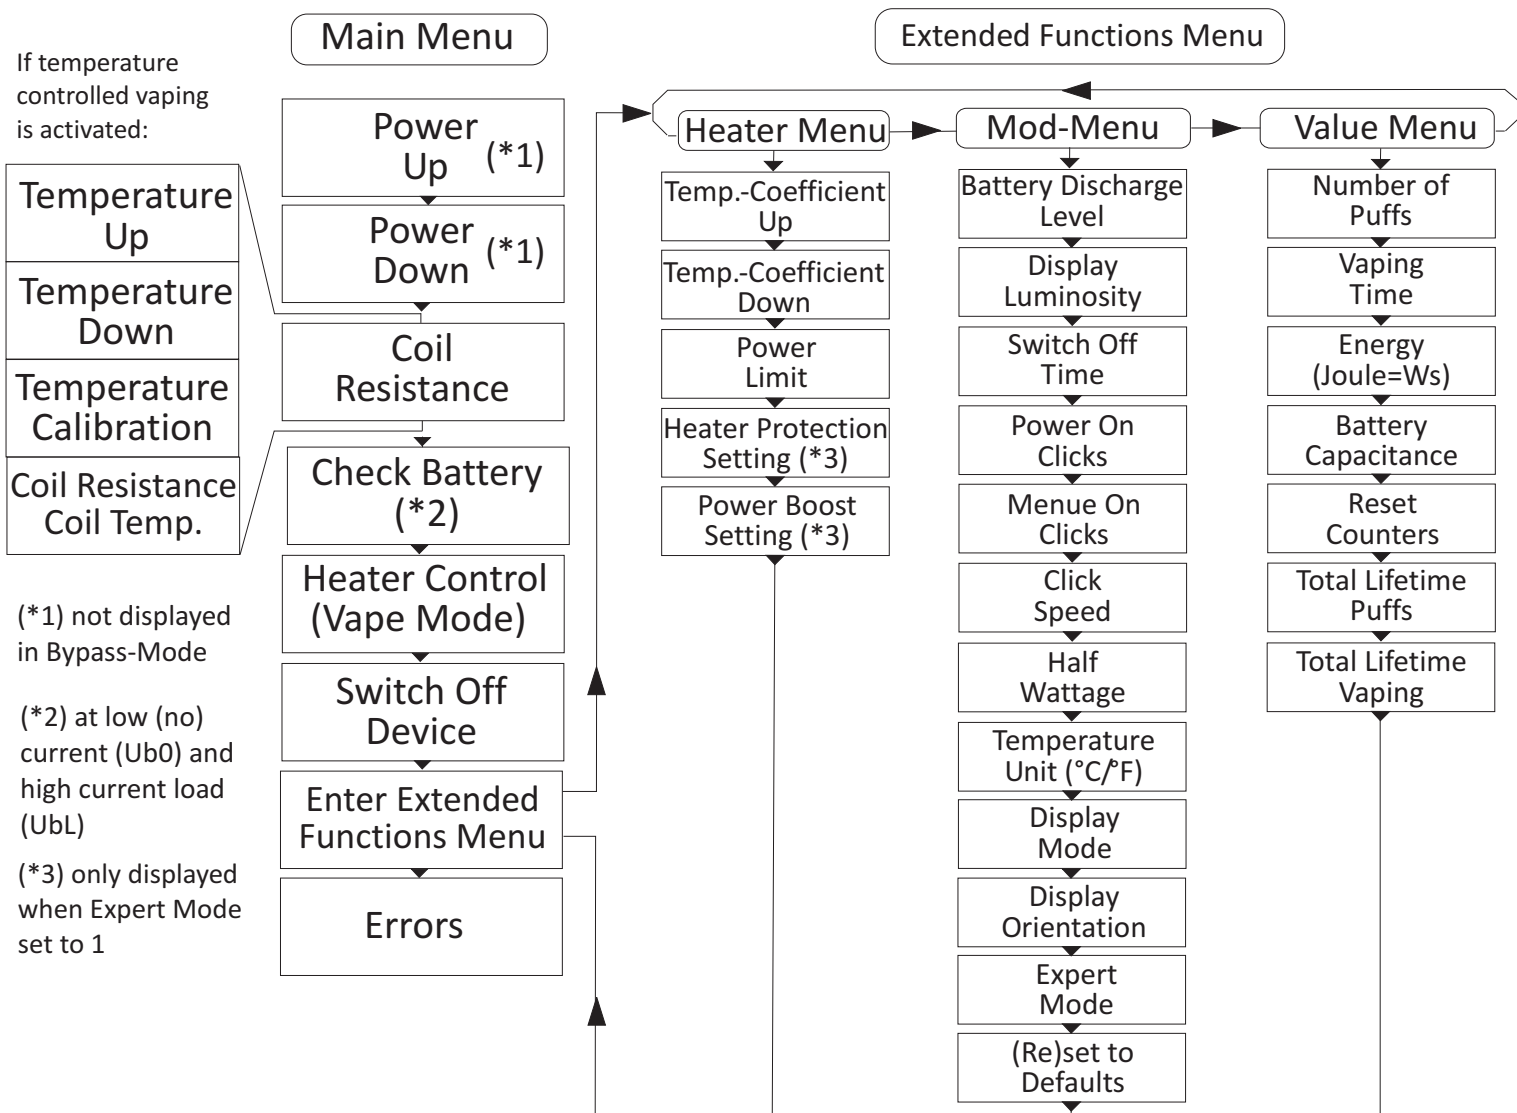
Main Menu

Extended Functions Menu

If temperature controlled vaping is activated:

Temperature Up

Temperature Down

Temperature Calibration

Coil Resistance Coil Temp.

(*1) not displayed in Bypass-Mode

(*2) at low (no) current (Ub0) and high current load (UbL)

(*3) only displayed when Expert Mode set to 1

Power Up (*1)

Power Down (*1)

Coil Resistance

Check Battery (*2)

Heater Control (Vape Mode)

Switch Off Device

Enter Extended Functions Menu

Errors

Heater Menu

Temp.-Coefficient Up

Temp.-Coefficient Down

Power Limit

Heater Protection Setting (*3)

Power Boost Setting (*3)

Mod-Menu

Battery Discharge Level

Display Luminosity

Switch Off Time

Power On Clicks

Menue On Clicks

Click Speed

Half Wattage

Temperature Unit (°C/°F)

Display Mode

Display Orientation

Expert Mode

(Re)set to Defaults

Value Menu

Number of Puffs

Vaping Time

Energy (Joule=Ws)

Battery Capacitance

Reset Counters

Total Lifetime Puffs

Total Lifetime Vaping